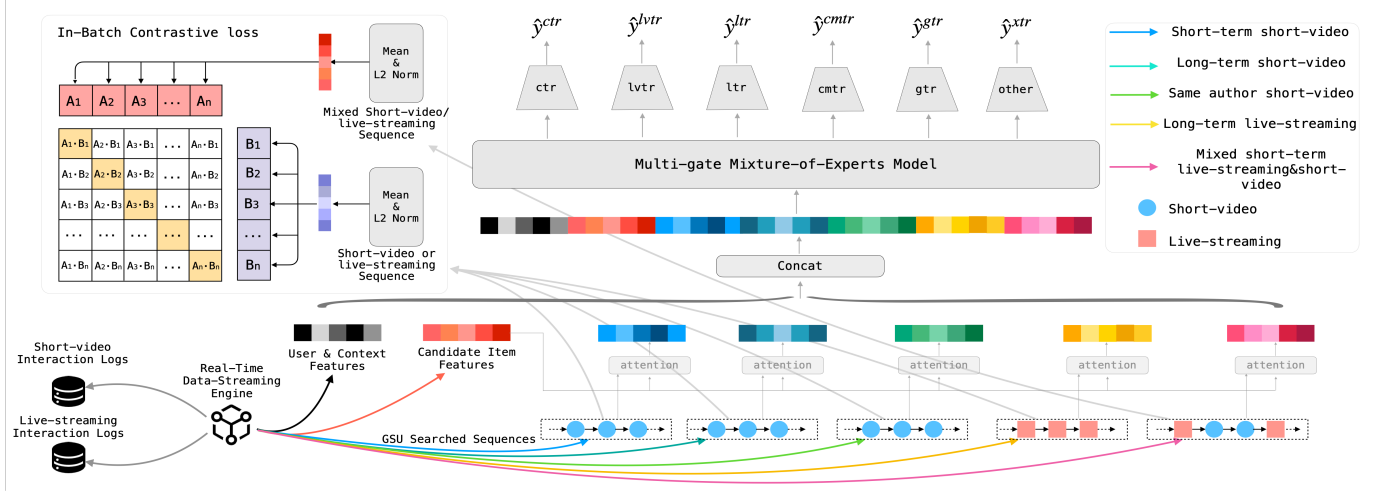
In-Batch Contrastive loss

$A_1$ $A_2$ $A_3$ ... $A_n$

Mean & L2 Norm

Mixed Short-video/ live-streaming Sequence

| $A_1 \cdot B_1$ | $A_2 \cdot B_1$ | $A_3 \cdot B_1$ | ... | $A_n \cdot B_1$ |
|---|---|---|---|---|
| $A_1 \cdot B_2$ | $A_2 \cdot B_2$ | $A_3 \cdot B_2$ | ... | $A_n \cdot B_2$ |
| $A_1 \cdot B_3$ | $A_2 \cdot B_3$ | $A_3 \cdot B_3$ | ... | $A_n \cdot B_3$ |
| ... | ... | ... | ... | ... |
| $A_1 \cdot B_n$ | $A_2 \cdot B_n$ | $A_3 \cdot B_n$ | ... | $A_n \cdot B_n$ |

$B_1$ $B_2$ $B_3$ ... $B_n$

Mean & L2 Norm

Short-video or live-streaming Sequence

$\hat{y}^{ctr}$ $\hat{y}^{lvtr}$ $\hat{y}^{ltr}$ $\hat{y}^{cmtr}$ $\hat{y}^{gtr}$ $\hat{y}^{xtr}$

ctr lvtr ltr cmtr gtr other

Multi-gate Mixture-of-Experts Model

Concat

Short-term short-video
Long-term short-video
Same author short-video
Long-term live-streaming
Mixed short-term live-streaming&short-video
Short-video
Live-streaming

Short-video Interaction Logs

Live-streaming Interaction Logs

Real-Time Data-Streaming Engine

User & Context Features

Candidate Item Features

attention attention attention attention attention

GSU Searched Sequences